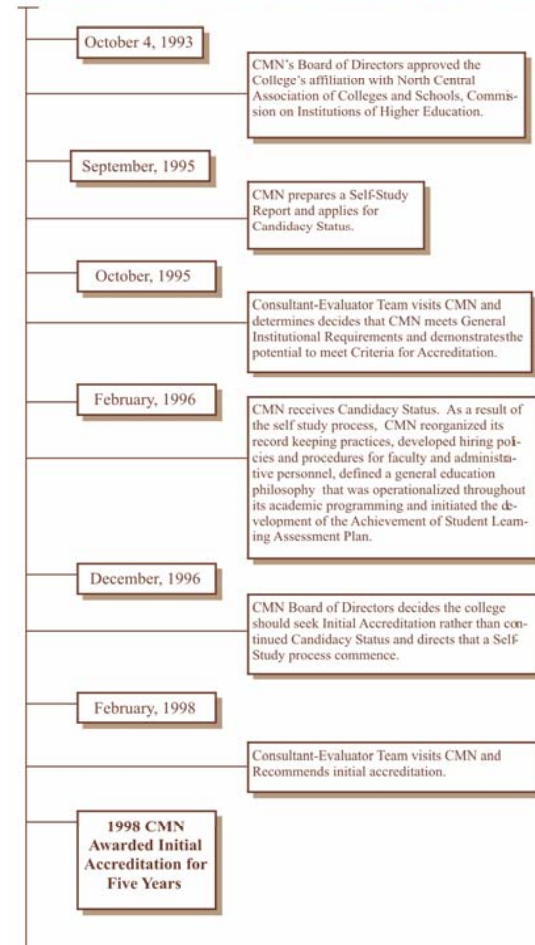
October 4, 1993

CMN's Board of Directors approved the College's affiliation with North Central Association of Colleges and Schools, Commission on Institutions of Higher Education.

September, 1995

CMN prepares a Self-Study Report and applies for Candidacy Status.

October, 1995

Consultant-Evaluator Team visits CMN and determines decides that CMN meets General Institutional Requirements and demonstratesthe potential to meet Criteria for Accreditation.

February, 1996

CMN receives Candidacy Status. As a result of the self study process, CMN reorganized its record keeping practices, developed hiring policies and procedures for faculty and administrative personnel, defined a general education philosophy that was operationalized throughout its academic programming and initiated the development of the Achievement of Student Learning Assessment Plan.

December, 1996

CMN Board of Directors decides the college should seek Initial Accreditation rather than continued Candidacy Status and directs that a Self-Study process commence.

February, 1998

Consultant-Evaluator Team visits CMN and Recommends initial accreditation.

1998 CMN Awarded Initial Accreditation for Five Years